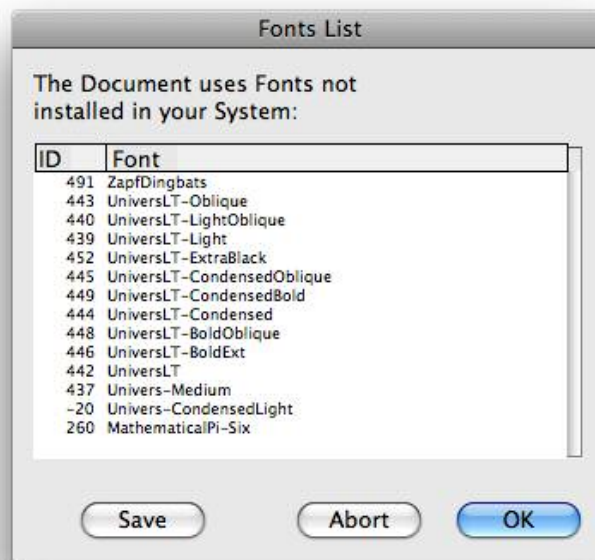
Fonts List

The Document uses Fonts not installed in your System:

| ID | Font |
|---|---|
| 491 | ZapfDingbats |
| 443 | UniversLT-Oblique |
| 440 | UniversLT-LightOblique |
| 439 | UniversLT-Light |
| 452 | UniversLT-ExtraBlack |
| 445 | UniversLT-CondensedOblique |
| 449 | UniversLT-CondensedBold |
| 444 | UniversLT-Condensed |
| 448 | UniversLT-BoldOblique |
| 446 | UniversLT-BoldExt |
| 442 | UniversLT |
| 437 | Univers-Medium |
| -20 | Univers-CondensedLight |
| 260 | MathematicalPi-Six |

Save

Abort

OK